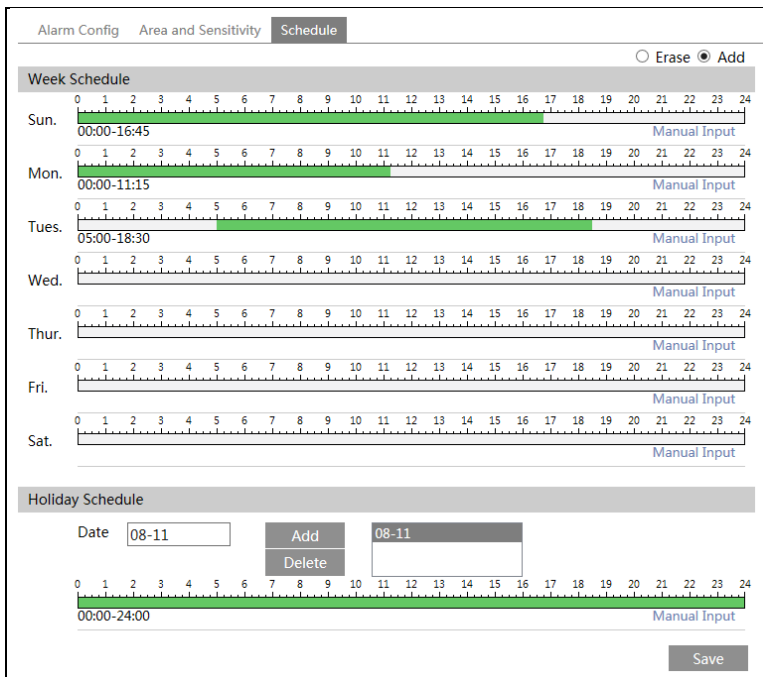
Alarm Config Area and Sensitivity Schedule

Erase Add

Week Schedule

0 1 2 3 4 5 6 7 8 9 10 11 12 13 14 15 16 17 18 19 20 21 22 23 24
Sun.
00:00-16:45
Manual Input

0 1 2 3 4 5 6 7 8 9 10 11 12 13 14 15 16 17 18 19 20 21 22 23 24
Mon.
00:00-11:15
Manual Input

0 1 2 3 4 5 6 7 8 9 10 11 12 13 14 15 16 17 18 19 20 21 22 23 24
Tues.
05:00-18:30
Manual Input

0 1 2 3 4 5 6 7 8 9 10 11 12 13 14 15 16 17 18 19 20 21 22 23 24
Wed.
Manual Input

0 1 2 3 4 5 6 7 8 9 10 11 12 13 14 15 16 17 18 19 20 21 22 23 24
Thur.
Manual Input

0 1 2 3 4 5 6 7 8 9 10 11 12 13 14 15 16 17 18 19 20 21 22 23 24
Fri.
Manual Input

0 1 2 3 4 5 6 7 8 9 10 11 12 13 14 15 16 17 18 19 20 21 22 23 24
Sat.
Manual Input

Holiday Schedule

Date 08-11
Add
Delete
08-11

0 1 2 3 4 5 6 7 8 9 10 11 12 13 14 15 16 17 18 19 20 21 22 23 24
00:00-24:00
Manual Input

Save